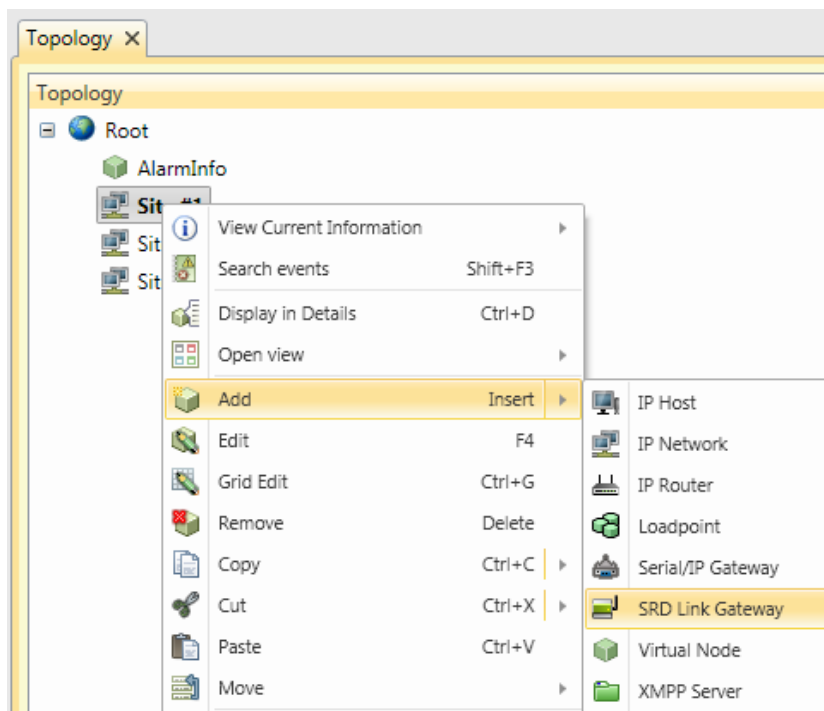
Topology ✕

Topology

Root

AlarmInfo

Site #1

Sit

Sit

View Current Information

Search events Shift+F3

Display in Details Ctrl+D

Open view

Add Insert

Edit F4

Grid Edit Ctrl+G

Remove Delete

Copy Ctrl+C

Cut Ctrl+X

Paste Ctrl+V

Move

IP Host

IP Network

IP Router

Loadpoint

Serial/IP Gateway

SRD Link Gateway

Virtual Node

XMPP Server